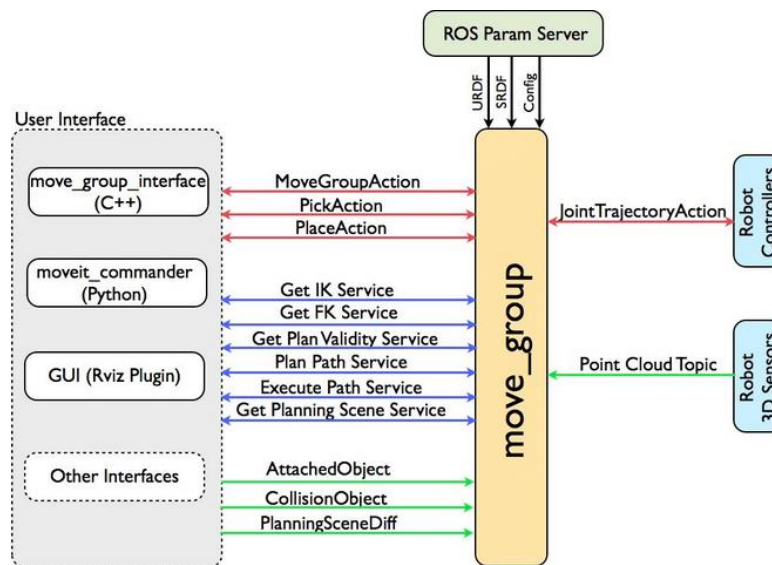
ROS Param Server

URDF
SRDF
Config

User Interface

move_group_interface (C++)

moveit_commander (Python)

GUI (Rviz Plugin)

Other Interfaces

MoveGroupAction
PickAction
PlaceAction

Get IK Service
Get FK Service
Get Plan Validity Service
Plan Path Service
Execute Path Service
Get Planning Scene Service

AttachedObject
CollisionObject
PlanningSceneDiff

move_group

JointTrajectoryAction

Point Cloud Topic

Robot Controllers

Robot 3D Sensors